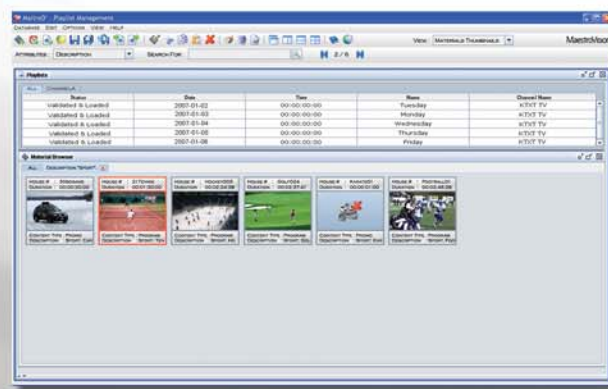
MaestroD - Playlist Management

DATABASE EDIT OPTIONS VIEW HELP

VIEW: MATERIALS THUMBNAILS

MaestroVision

ATTRIBUTES: DESCRIPTION SEARCH FOR:

2 / 6

Playlists

ALL CHANNELS

| Status | Date | Time | Name | Channel Name |
|---|---|---|---|---|
| Validated & Loaded | 2007-01-02 | 00:00:00:00 | Tuesday | KTVT TV |
| Validated & Loaded | 2007-01-03 | 00:00:00:00 | Monday | KTVT TV |
| Validated & Loaded | 2007-01-04 | 00:00:00:00 | Wednesday | KTVT TV |
| Validated & Loaded | 2007-01-05 | 00:00:00:00 | Thursday | KTVT TV |
| Validated & Loaded | 2007-01-06 | 00:00:00:00 | Friday | KTVT TV |

Material Browser

ALL DESCRIPTION "SPORT"

HOUSE # PROMO89 DURATION 00:00:30:00 CONTENT TYPE PROMO DESCRIPTION SPORT CAR

HOUSE # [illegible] DURATION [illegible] CONTENT TYPE PROGRAM DESCRIPTION SPORT TEN

HOUSE # HOCKEY005 DURATION 00:00:24:08 CONTENT TYPE PROGRAM DESCRIPTION SPORT HO

HOUSE # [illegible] DURATION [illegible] CONTENT TYPE PROGRAM DESCRIPTION SPORT SOC

HOUSE # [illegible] DURATION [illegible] CONTENT TYPE PROMO DESCRIPTION SPORT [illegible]

HOUSE # FOOTBALL01 DURATION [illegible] CONTENT TYPE PROGRAM DESCRIPTION SPORT FOO